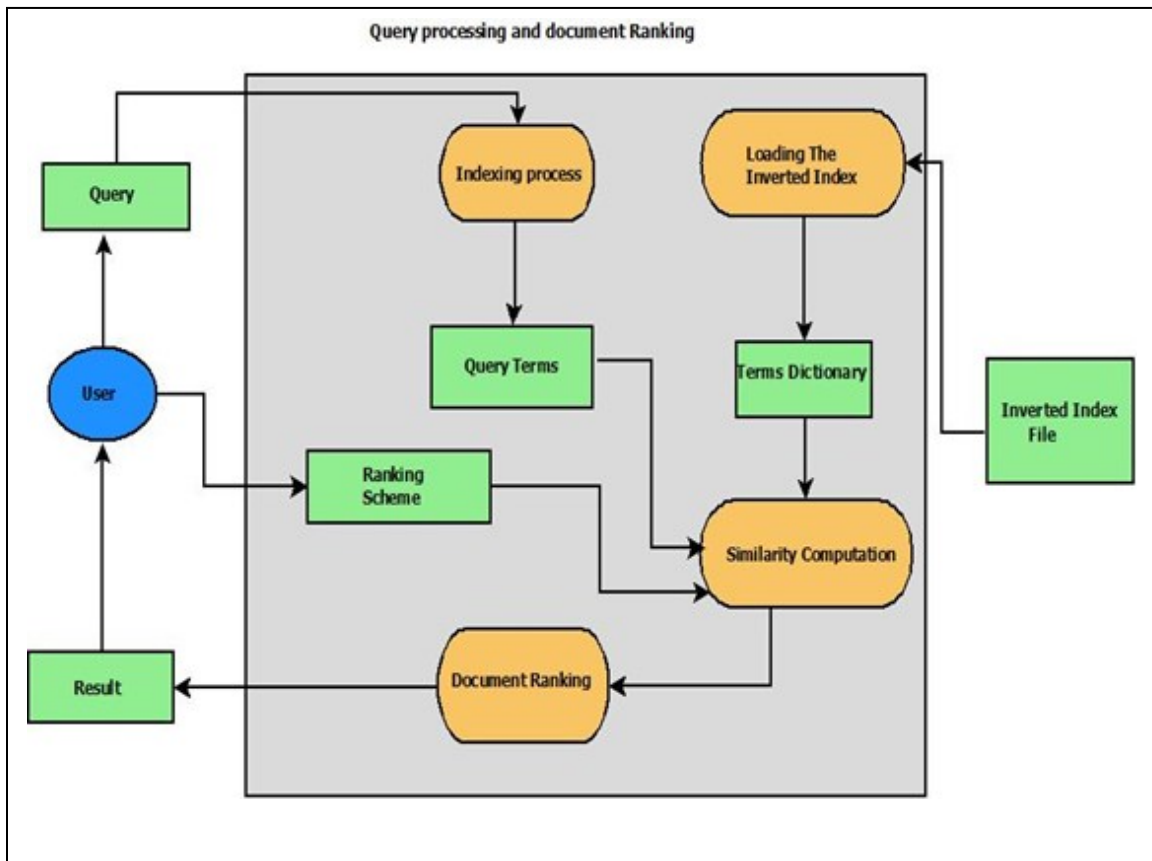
Query processing and document Ranking

Query

Indexing process

Loading The Inverted Index

Query Terms

Terms Dictionary

User

Inverted Index File

Ranking Scheme

Similarity Computation

Result

Document Ranking